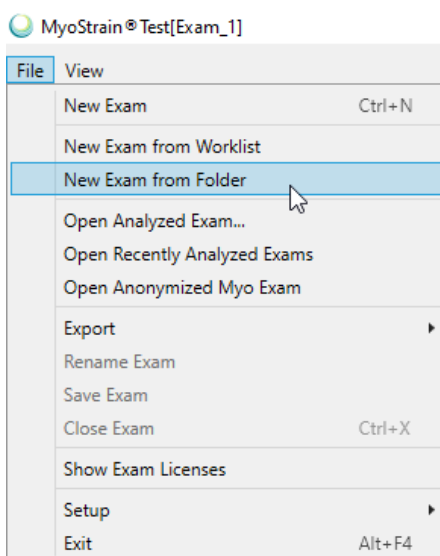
MyoStrain®Test[Exam_1]

File View

New Exam Ctrl+N

New Exam from Worklist

New Exam from Folder

Open Analyzed Exam...

Open Recently Analyzed Exams

Open Anonymized Myo Exam

Export

Rename Exam

Save Exam

Close Exam Ctrl+X

Show Exam Licenses

Setup

Exit Alt+F4